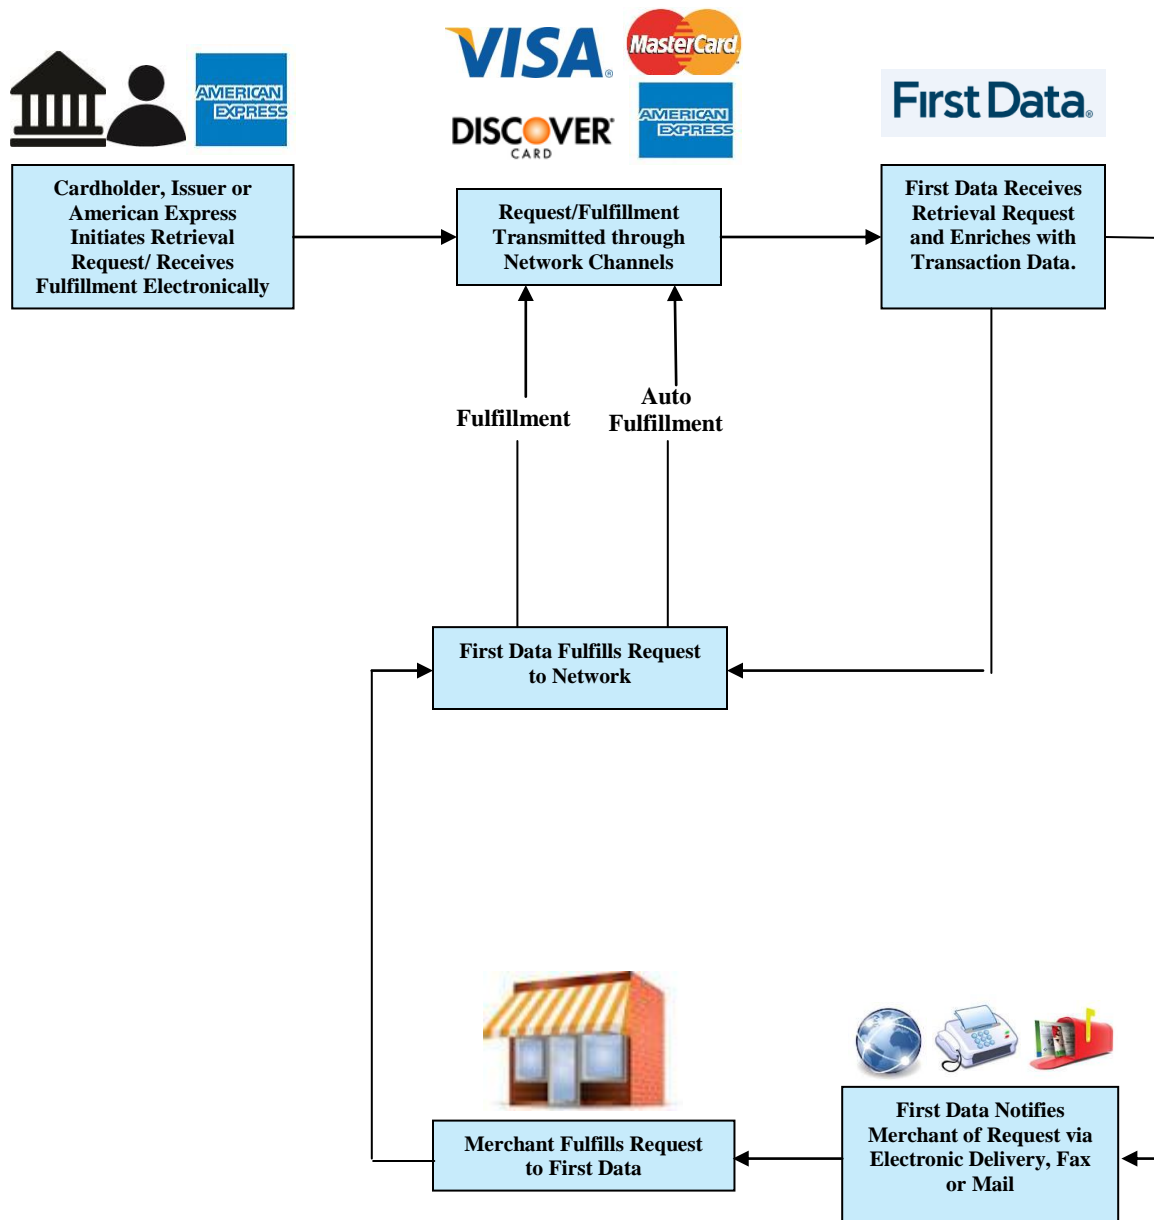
AMERICAN EXPRESS

VISA

MasterCard

DISCOVER CARD

AMERICAN EXPRESS

First Data.

Cardholder, Issuer or American Express Initiates Retrieval Request/ Receives Fulfillment Electronically

Request/Fulfillment Transmitted through Network Channels

First Data Receives Retrieval Request and Enriches with Transaction Data.

Fulfillment

Auto Fulfillment

First Data Fulfills Request to Network

Merchant Fulfills Request to First Data

First Data Notifies Merchant of Request via Electronic Delivery, Fax or Mail